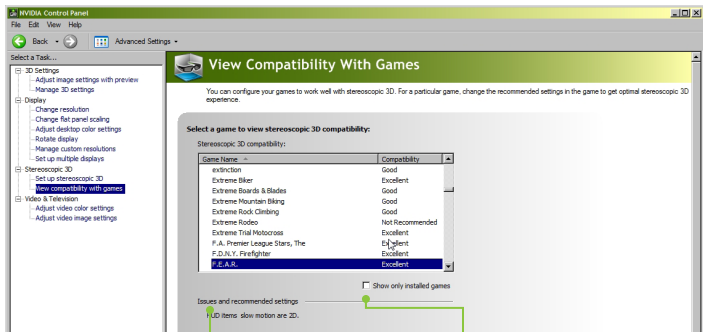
NVIDIA Control Panel
File Edit View Help
Back Advanced Settings
Select a Task...
3D Settings
Adjust image settings with preview
Manage 3D settings
Display
Change resolution
Change flat panel scaling
Adjust desktop color settings
Rotate display
Manage custom resolutions
Set up multiple displays
Stereoscopic 3D
Set up stereoscopic 3D
View compatibility with games
Video & Television
Adjust video color settings
Adjust video image settings

View Compatibility With Games

You can configure your games to work well with stereoscopic 3D. For a particular game, change the recommended settings in the game to get optimal stereoscopic 3D experience.

Select a game to view stereoscopic 3D compatibility:
Stereoscopic 3D compatibility:

| Game Name | Compatibility |
|---|---|
| extinction | Good |
| Extreme Biker | Excellent |
| Extreme Boards & Blades | Good |
| Extreme Mountain Biking | Good |
| Extreme Rock Climbing | Good |
| Extreme Rodeo | Not Recommended |
| Extreme Trial Motocross | Excellent |
| F.A. Premier League Stars, The | Excellent |
| F.D.N.Y. Firefighter | Excellent |
| F.E.A.R. | Excellent |

Show only installed games

Issues and recommended settings
HUD items slow motion are 2D.